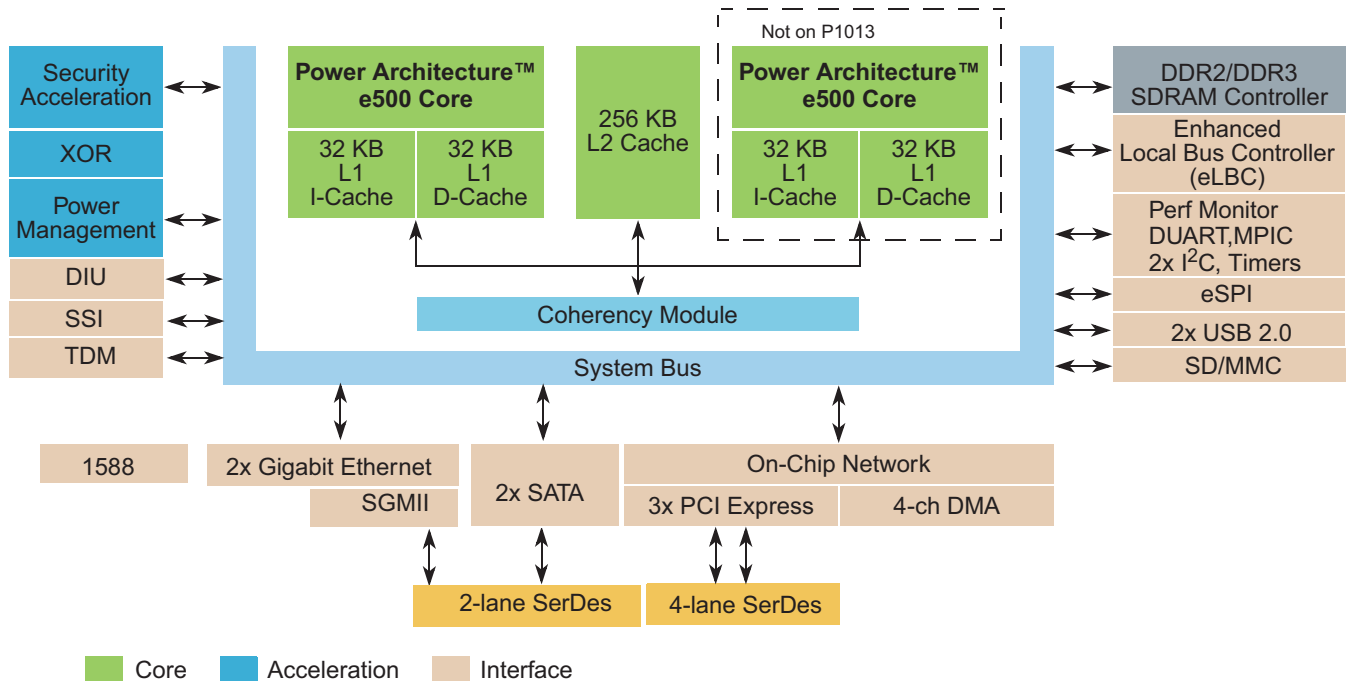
Security Acceleration

XOR

Power Management

DIU

SSI

TDM

Power Architecture™ e500 Core

32 KB L1 I-Cache

32 KB L1 D-Cache

256 KB L2 Cache

Not on P1013

Power Architecture™ e500 Core

32 KB L1 I-Cache

32 KB L1 D-Cache

Coherency Module

System Bus

DDR2/DDR3 SDRAM Controller

Enhanced Local Bus Controller (eLBC)

Perf Monitor DUART,MPIC 2x I$^2$C, Timers

eSPI

2x USB 2.0

SD/MMC

1588

2x Gigabit Ethernet

SGMII

2x SATA

On-Chip Network

3x PCI Express

4-ch DMA

2-lane SerDes

4-lane SerDes

Core

Acceleration

Interface